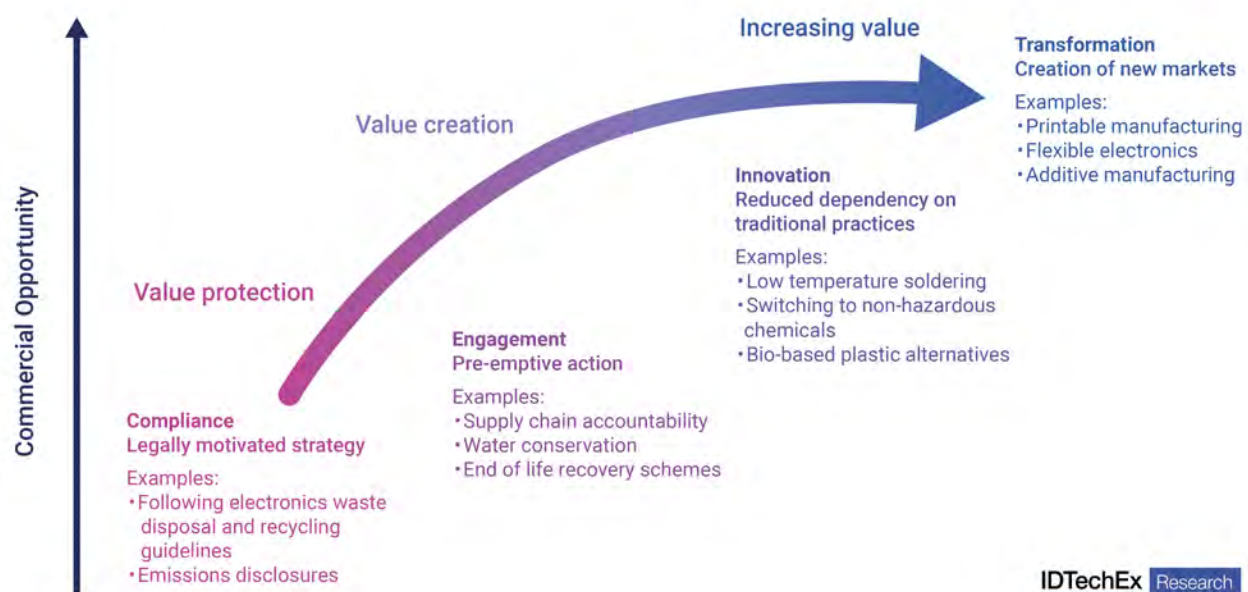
Commercial Opportunity

Increasing value

Value creation

Value protection

Transformation
Creation of new markets

Examples:
•Printable manufacturing
•Flexible electronics
•Additive manufacturing

Innovation
Reduced dependency on traditional practices

Examples:
•Low temperature soldering
•Switching to non-hazardous chemicals
•Bio-based plastic alternatives

Engagement
Pre-emptive action

Examples:
•Supply chain accountability
•Water conservation
•End of life recovery schemes

Compliance
Legally motivated strategy

Examples:
•Following electronics waste disposal and recycling guidelines
•Emissions disclosures

IDTechEx Research